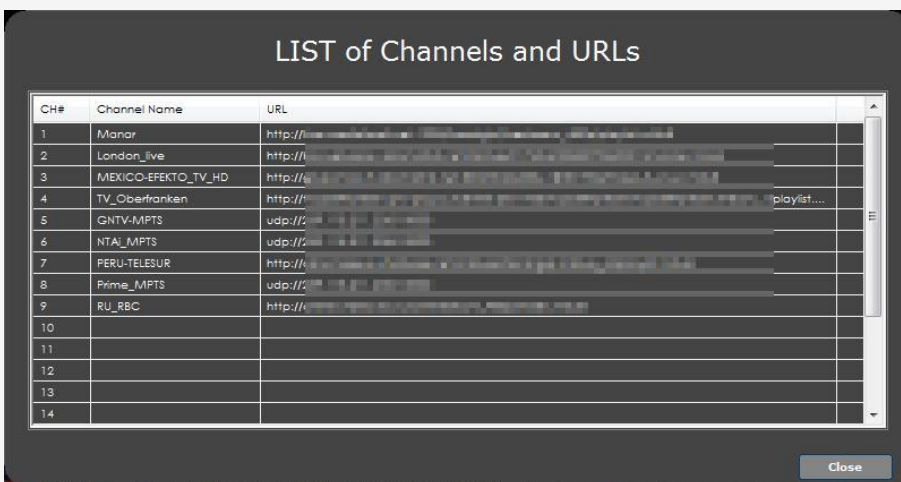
LIST of Channels and URLs

| CH# | Channel Name | URL |
|---|---|---|
| 1 | Manar | http://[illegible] |
| 2 | London_live | http://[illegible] |
| 3 | MEXICO-EFEKTO_TV_HD | http://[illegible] |
| 4 | TV_Oberfranken | http://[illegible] playlist.... |
| 5 | GNTV-MPTS | udp://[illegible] |
| 6 | NTAI_MPTS | udp://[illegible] |
| 7 | PERU-TELESUR | http://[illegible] |
| 8 | Prime_MPTS | udp://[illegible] |
| 9 | RU_RBC | http://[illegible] |
| 10 | | |
| 11 | | |
| 12 | | |
| 13 | | |
| 14 | | |

Close